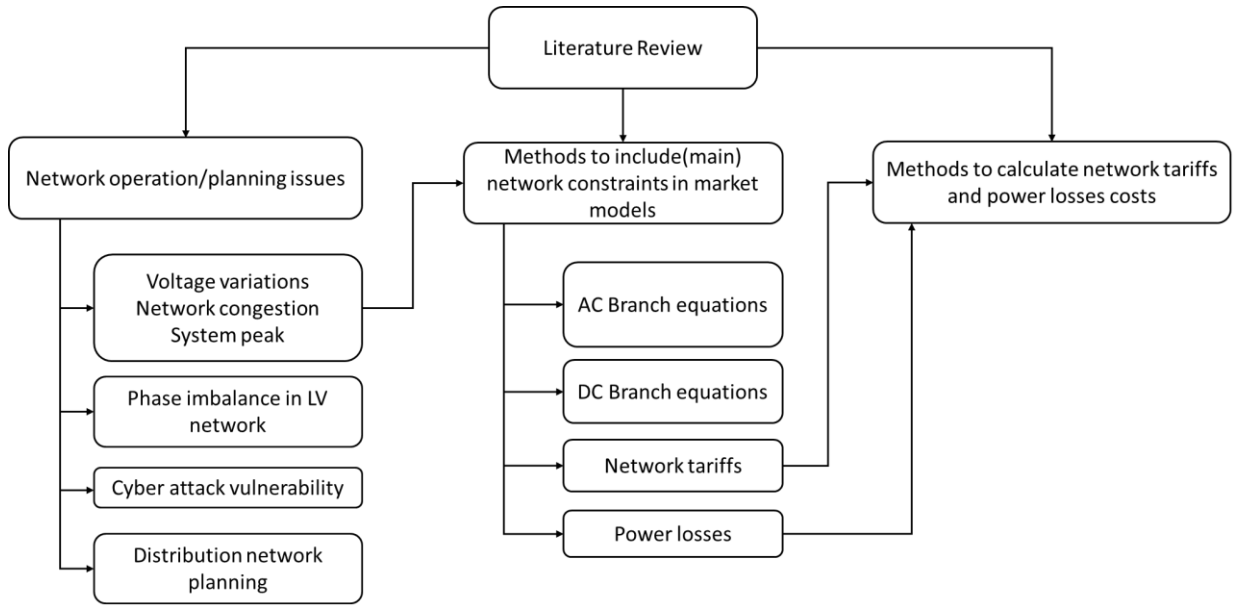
Literature Review

Network operation/planning issues

Voltage variations
Network congestion
System peak

Phase imbalance in LV network

Cyber attack vulnerability

Distribution network planning

Methods to include(main) network constraints in market models

AC Branch equations

DC Branch equations

Network tariffs

Power losses

Methods to calculate network tariffs and power losses costs